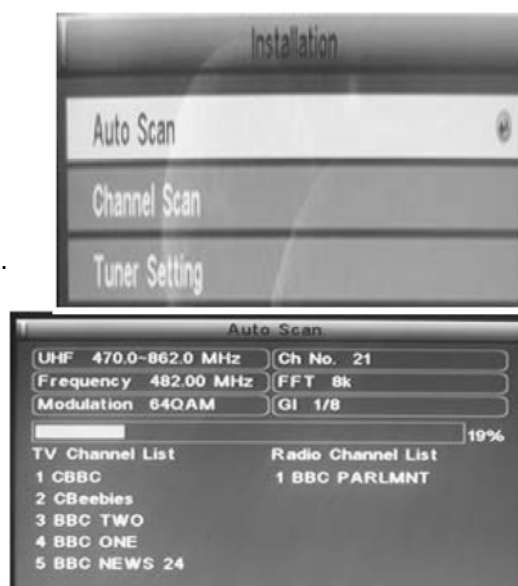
Installation

Auto Scan

Channel Scan

Tuner Setting

Auto Scan

UHF 470.0~862.0 MHz
Ch No. 21
Frequency 482.00 MHz
FFT 8k
Modulation 64QAM
GI 1/8

19%

TV Channel List
1 CBBC
2 CBeebies
3 BBC TWO
4 BBC ONE
5 BBC NEWS 24

Radio Channel List
1 BBC PARLMNT